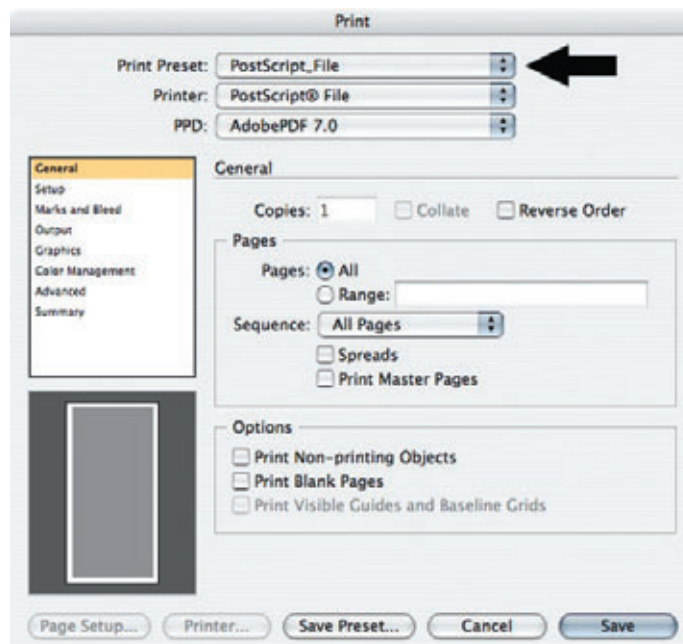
Print

Print Preset: PostScript_File

Printer: PostScript® File

PPD: AdobePDF 7.0

General
Setup
Marks and Bleed
Output
Graphics
Color Management
Advanced
Summary

General

Copies: 1 Collate Reverse Order

Pages

Pages: All

Range:

Sequence: All Pages

Spreads

Print Master Pages

Options

Print Non-printing Objects

Print Blank Pages

Print Visible Guides and Baseline Grids

Page Setup... Printer... Save Preset... Cancel Save